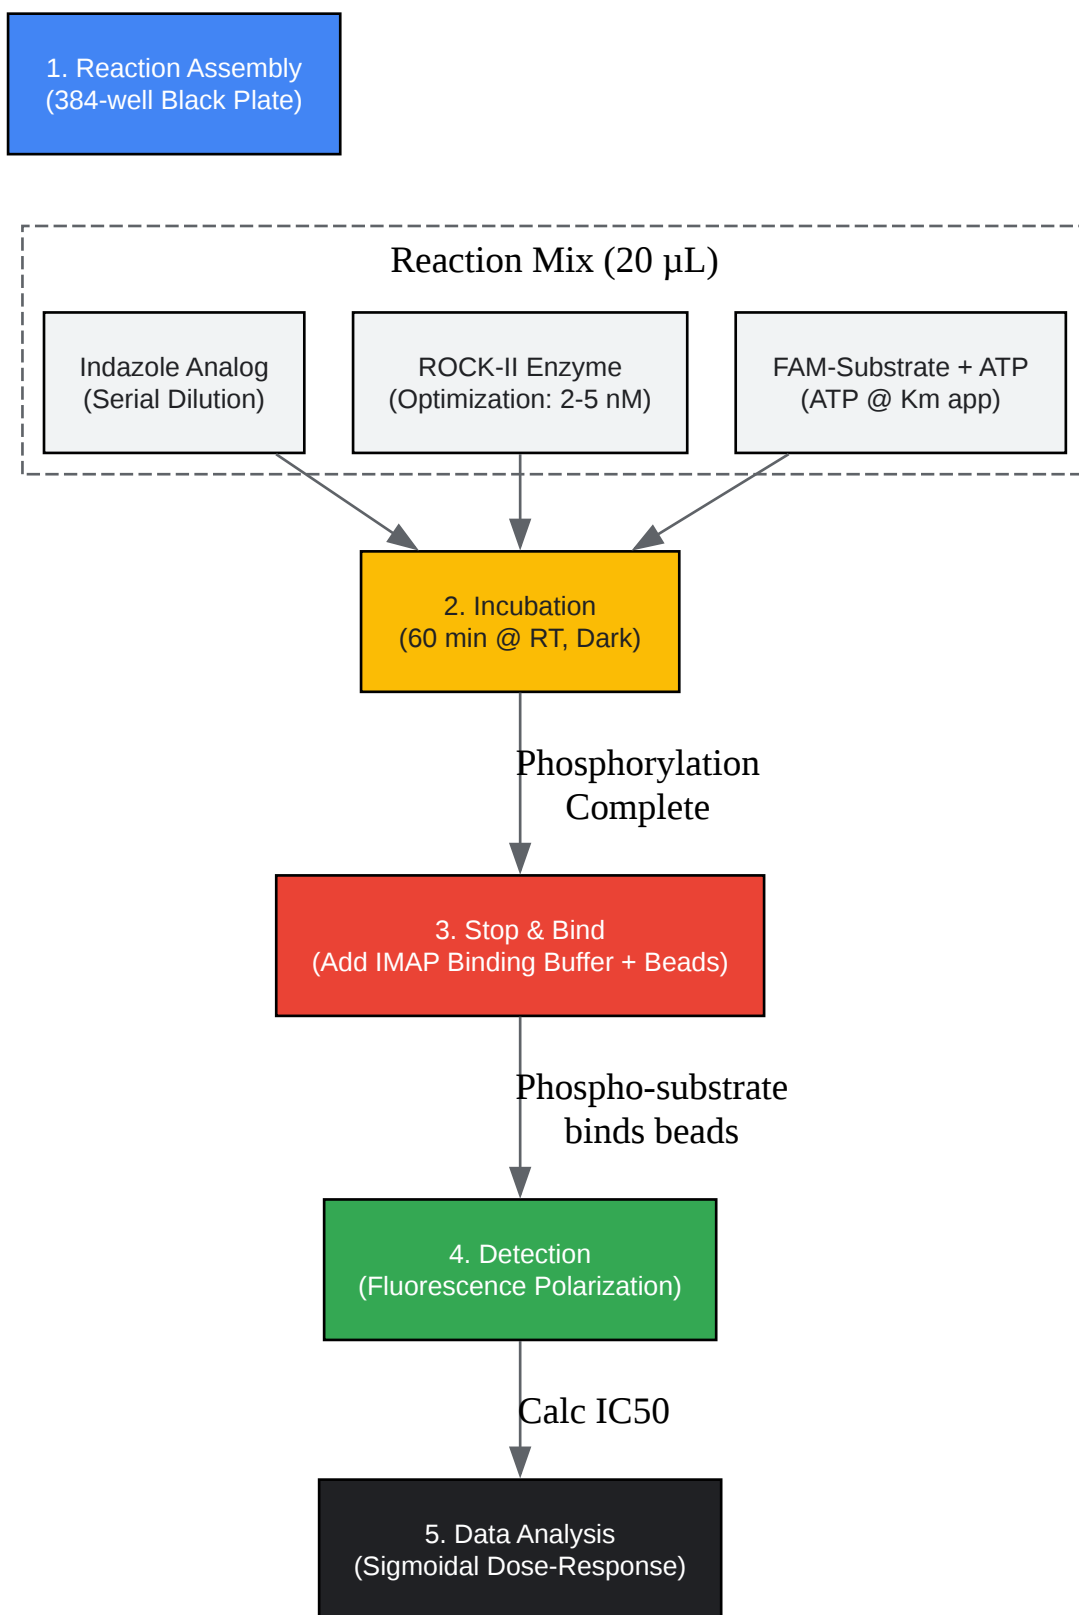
1. Reaction Assembly
(384-well Black Plate)

Reaction Mix (20 µL)

Indazole Analog
(Serial Dilution)

ROCK-II Enzyme
(Optimization: 2-5 nM)

FAM-Substrate + ATP
(ATP @ Km app)

2. Incubation
(60 min @ RT, Dark)

Phosphorylation
Complete

3. Stop & Bind
(Add IMAP Binding Buffer + Beads)

Phospho-substrate
binds beads

4. Detection
(Fluorescence Polarization)

Calc IC50

5. Data Analysis
(Sigmoidal Dose-Response)